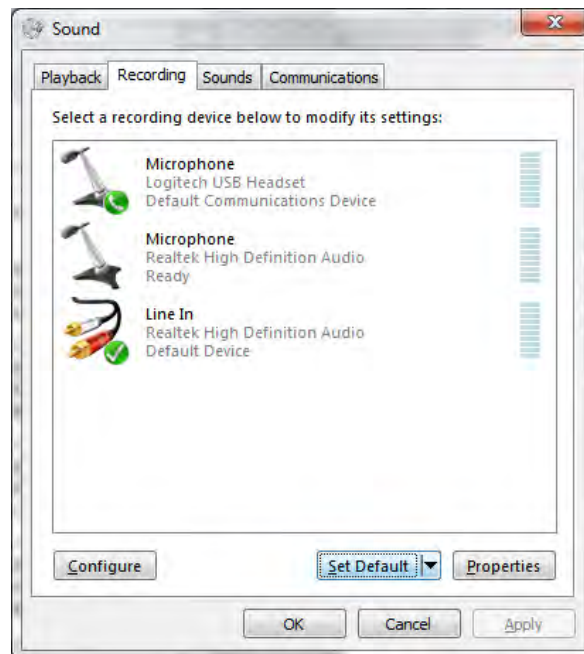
Sound

Playback
Recording
Sounds
Communications

Select a recording device below to modify its settings:

Microphone
Logitech USB Headset
Default Communications Device

Microphone
Realtek High Definition Audio
Ready

Line In
Realtek High Definition Audio
Default Device

Configure
Set Default
Properties

OK
Cancel
Apply